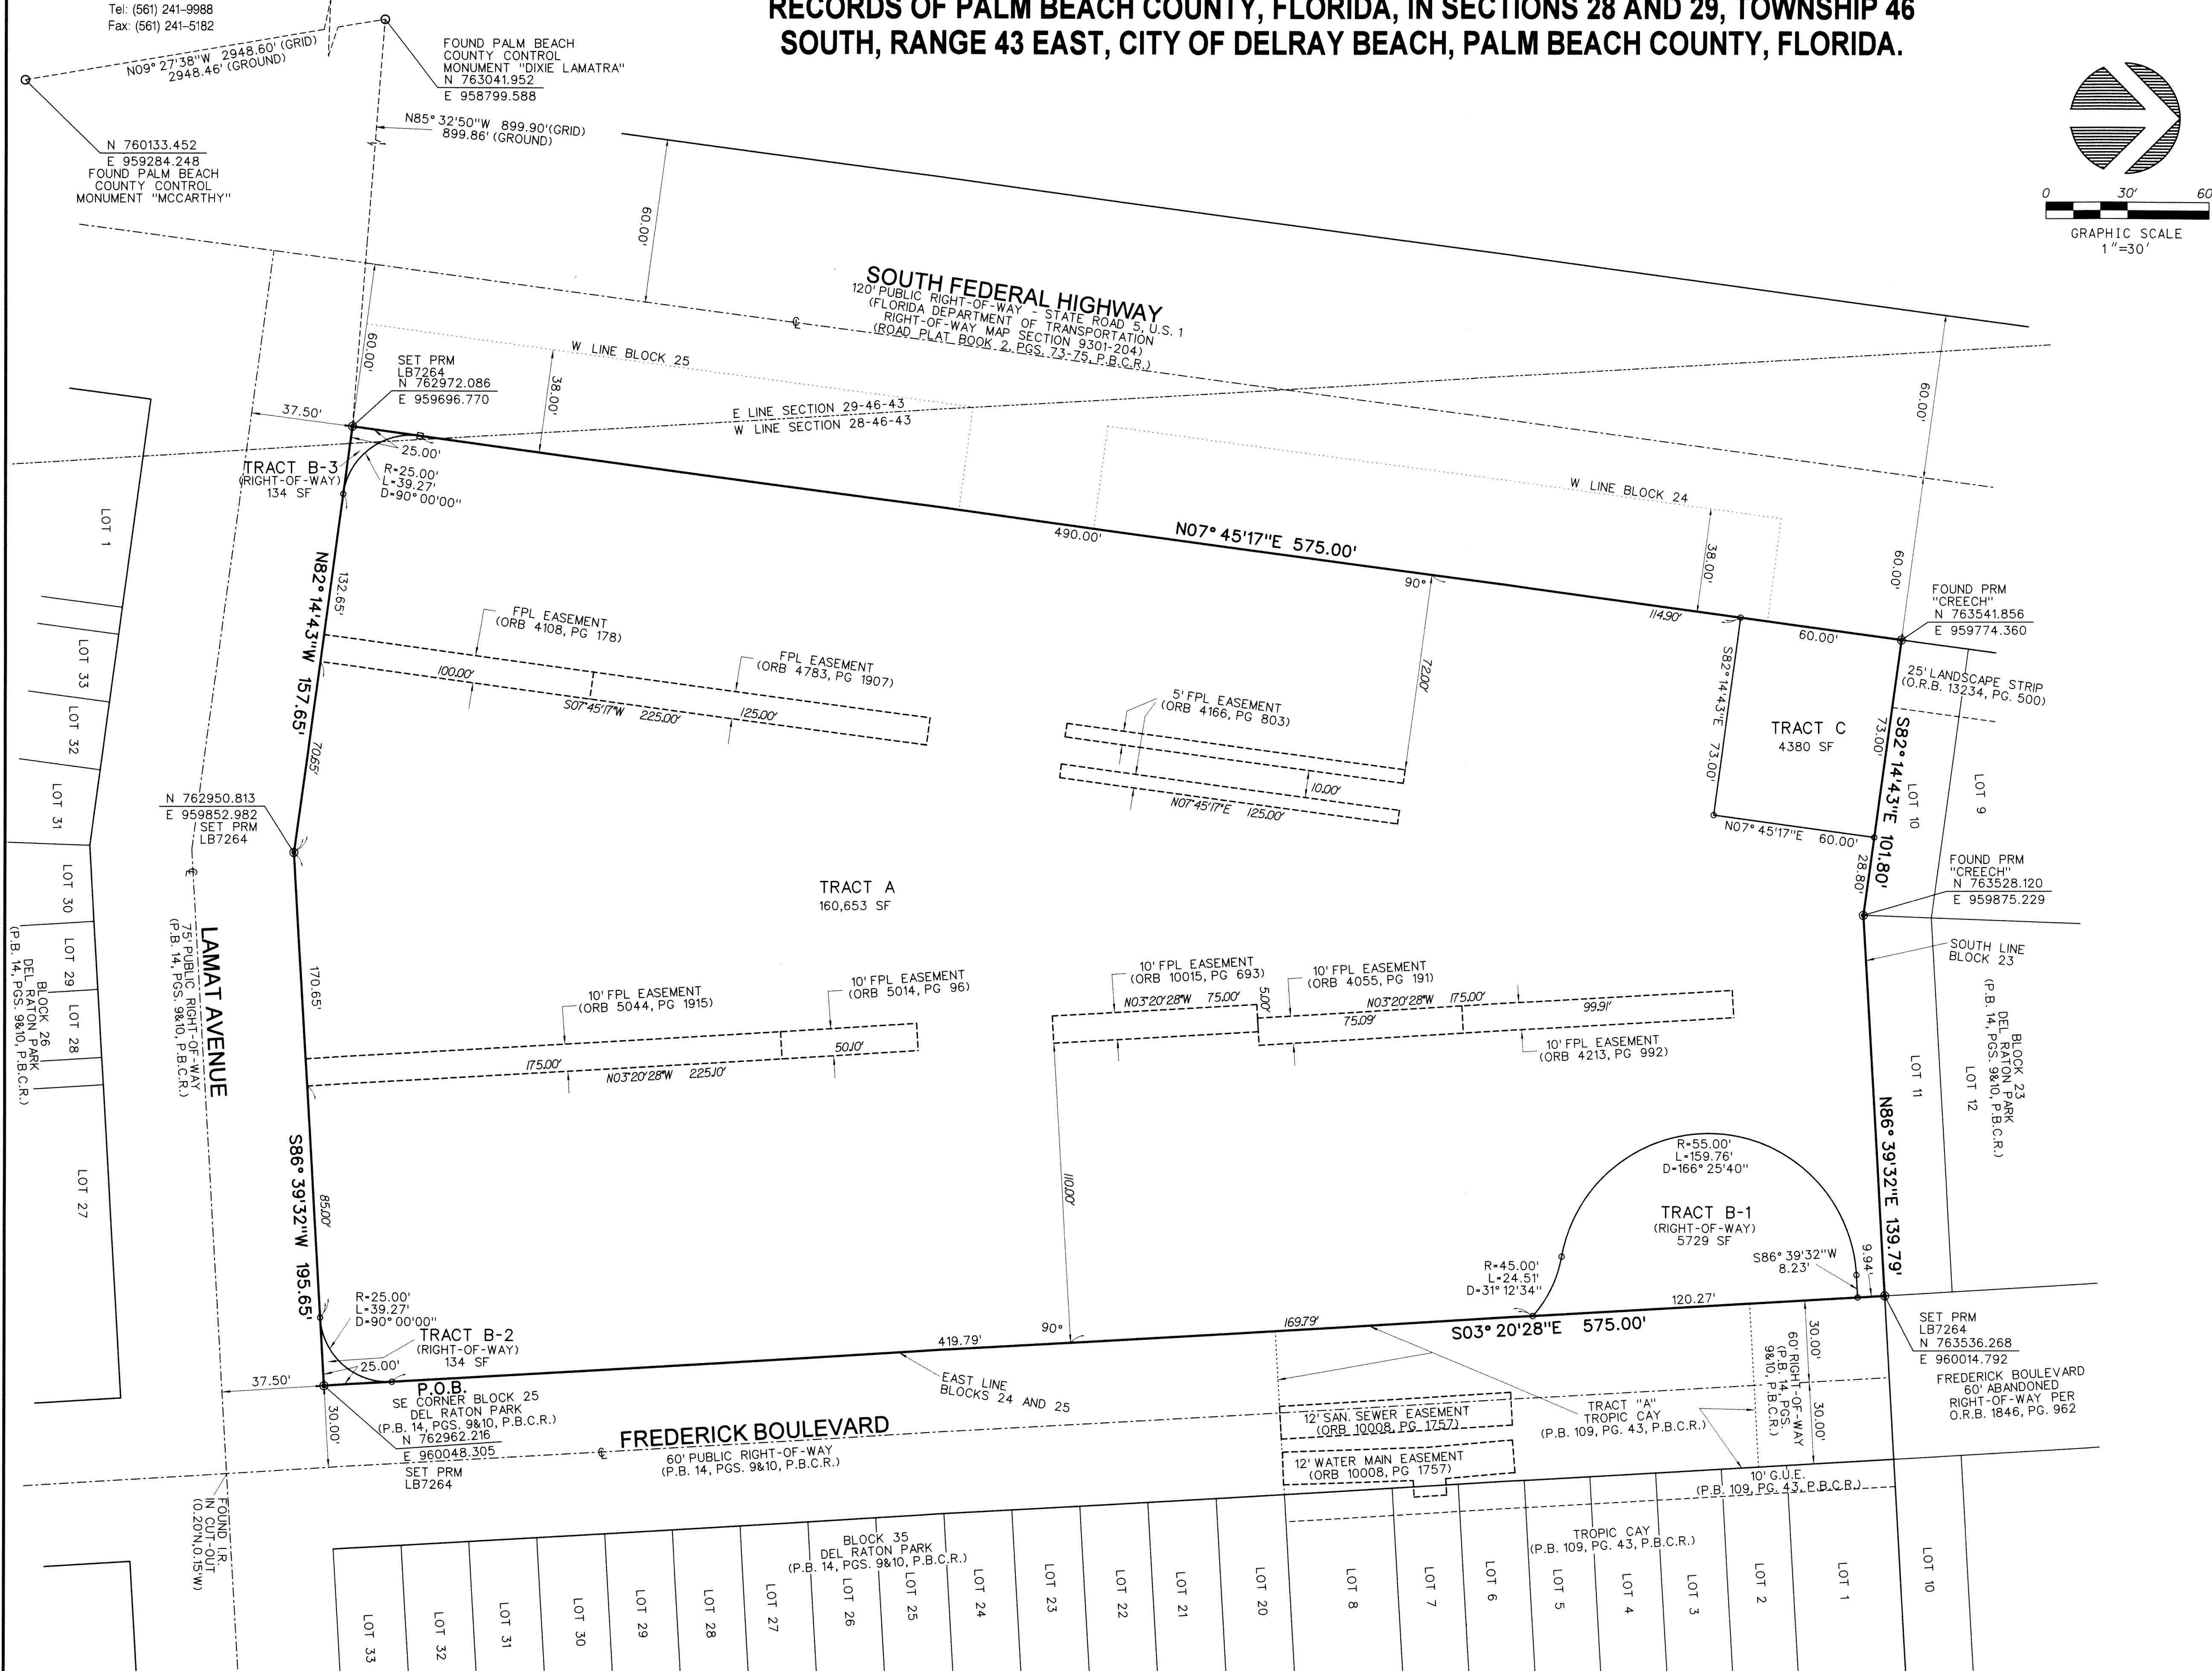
Tel: (561) 241-9988
Fax: (561) 241-5182

RECORDS OF PALM BEACH COUNTY, FLORIDA, IN SECTIONS 28 AND 29, TOWNSHIP 46 SOUTH, RANGE 43 EAST, CITY OF DELRAY BEACH, PALM BEACH COUNTY, FLORIDA.

0 30' 60
GRAPHIC SCALE
1"=30'

N09° 27'38"W 2948.60' (GRID)
2948.46' (GROUND)

FOUND PALM BEACH COUNTY CONTROL MONUMENT "DIXIE LAMATRA"
N 763041.952
E 958799.588

N85° 32'50"W 899.90'(GRID)
899.86' (GROUND)

N 760133.452
E 959284.248
FOUND PALM BEACH COUNTY CONTROL MONUMENT "MCCARTHY"

60.00'

SOUTH FEDERAL HIGHWAY
120' PUBLIC RIGHT-OF-WAY - STATE ROAD 5, U.S. 1
(FLORIDA DEPARTMENT OF TRANSPORTATION RIGHT-OF-WAY MAP SECTION 9301-204)
(ROAD PLAT BOOK 2, PGS. 73-75, P.B.C.R.)

60.00'
W LINE BLOCK 25
38.00'
SET PRM
LB7264
N 762972.086
E 959696.770

37.50'
E LINE SECTION 29-46-43
W LINE SECTION 28-46-43
60.00'

TRACT B-3
(RIGHT-OF-WAY)
134 SF
25.00'
R=25.00'
L=39.27'
D=90°00'00"

W LINE BLOCK 24

490.00'
N07° 45'17"E 575.00'
90°
38.00'
60.00'

LOT 1
N82° 14'43"W 157.65'
132.65'

FPL EASEMENT
(ORB 4108, PG 178)
FPL EASEMENT
(ORB 4783, PG 1907)
100.00'
S07°45'17"W 225.00'
125.00'

114.90'
60.00'
FOUND PRM
"CREECH"
N 763541.856
E 959774.360

25' LANDSCAPE STRIP
(O.R.B. 13234, PG. 500)

LOT 33
LOT 32
70.65'
72.00'
5' FPL EASEMENT
(ORB 4166, PG 803)
S82°14'43"E 73.00'
TRACT C
4380 SF
73.00'
S82°14'43"E 101.80'
LOT 10
LOT 9

10.00'
N07°45'17"E 125.00'

LOT 31
N 762950.813
E 959852.982
SET PRM
LB7264

N07° 45'17"E 60.00'
28.80'
FOUND PRM
"CREECH"
N 763528.120
E 959875.229

LOT 30
TRACT A
160,653 SF

LOT 29
LOT 28
BLOCK 26
DEL RATON PARK
(P.B. 14, PGS. 9&10, P.B.C.R.)

LAMAT AVENUE
75' PUBLIC RIGHT-OF-WAY
(P.B. 14, PGS. 9&10, P.B.C.R.)

SOUTH LINE
BLOCK 23

170.65'
10' FPL EASEMENT
(ORB 5044, PG 1915)
10' FPL EASEMENT
(ORB 5014, PG 96)
10' FPL EASEMENT
(ORB 10015, PG 693)
10' FPL EASEMENT
(ORB 4055, PG 191)
N03°20'28"W 75.00'
5.00'
N03°20'28"W 175.00'
75.09'
99.91'
50.10'
175.00'
N03°20'28"W 225.10'
10' FPL EASEMENT
(ORB 4213, PG 992)

BLOCK 23
DEL RATON PARK
(P.B. 14, PGS. 9&10, P.B.C.R.)
LOT 11
LOT 12

LOT 27
N86° 39'32"E 139.79'
R=55.00'
L=159.76'
D=166° 25'40"
TRACT B-1
(RIGHT-OF-WAY)
5729 SF
S86° 39'32"W 195.65'
85.00'
110.00'
S86° 39'32"W
8.23'
9.94'

R=45.00'
L=24.51'
D=31° 12'34"
120.27'

R=25.00'
L=39.27'
D=90° 00'00"
TRACT B-2
(RIGHT-OF-WAY)
134 SF
25.00'
419.79'
90°
169.79'
S03° 20'28"E 575.00'

SET PRM
LB7264
N 763536.268
E 960014.792

FREDERICK BOULEVARD
60' ABANDONED
RIGHT-OF-WAY PER
O.R.B. 1846, PG. 962

37.50'
P.O.B.
SE CORNER BLOCK 25
DEL RATON PARK
(P.B. 14, PGS. 9&10, P.B.C.R.)
N 762962.216
E 960048.305
SET PRM
LB7264
30.00'

EAST LINE
BLOCKS 24 AND 25

FREDERICK BOULEVARD
60' PUBLIC RIGHT-OF-WAY
(P.B. 14, PGS. 9&10, P.B.C.R.)

12' SAN. SEWER EASEMENT
(ORB 10008, PG 1757)
12' WATER MAIN EASEMENT
(ORB 10008, PG 1757)

TRACT "A"
TROPIC CAY
(P.B. 109, PG. 43, P.B.C.R.)

60' RIGHT-OF-WAY
(P.B. 14, PGS. 9&10, P.B.C.R.)
30.00'
30.00'

10' G.U.E.
(P.B. 109, PG. 43, P.B.C.R.)

FOUND I.R.
IN CUT-OUT
(0.20'N,0.15'W)

BLOCK 35
DEL RATON PARK
(P.B. 14, PGS. 9&10, P.B.C.R.)

TROPIC CAY
(P.B. 109, PG. 43, P.B.C.R.)

LOT 33
LOT 32
LOT 31
LOT 30
LOT 29
LOT 28
LOT 27
LOT 26
LOT 25
LOT 24
LOT 23
LOT 22
LOT 21
LOT 20
LOT 8
LOT 7
LOT 6
LOT 5
LOT 4
LOT 3
LOT 2
LOT 1
LOT 10